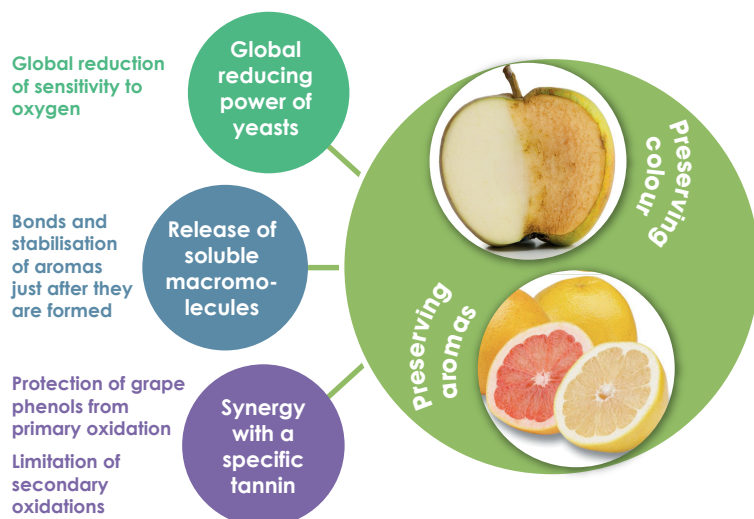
Global reduction of sensitivity to oxygen

Global reducing power of yeasts

Bonds and stabilisation of aromas just after they are formed

Release of soluble macromolecules

Protection of grape phenols from primary oxidation

Limitation of secondary oxidations

Synergy with a specific tannin

Preserving colour

Preserving aromas